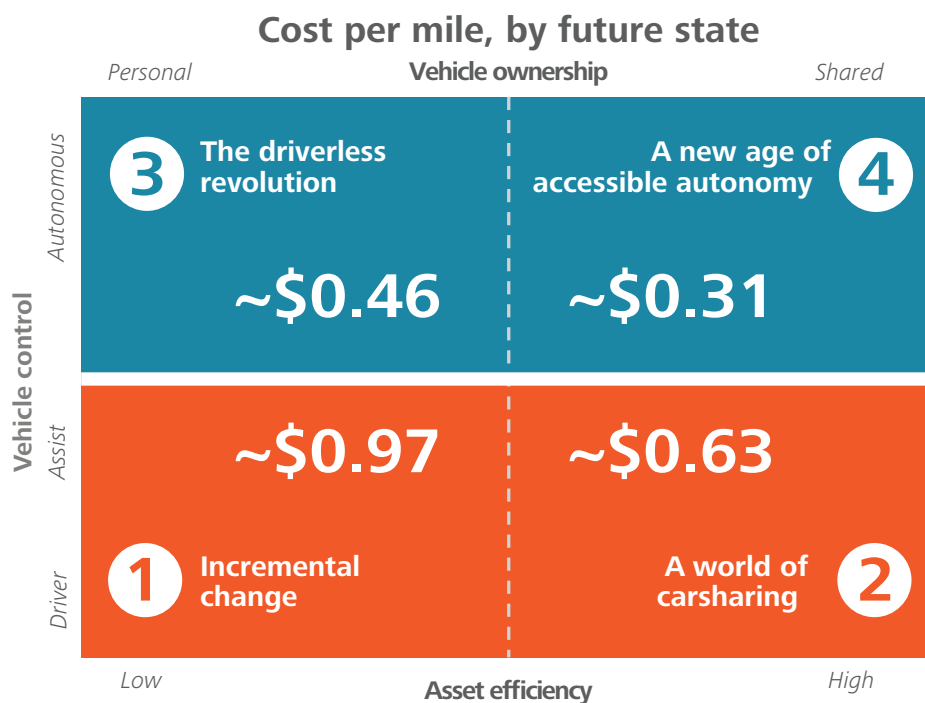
Cost per mile, by future state

Personal

Vehicle ownership

Shared

Vehicle control

Autonomous

Assist

Driver

3 The driverless revolution

~\$0.46

A new age of accessible autonomy 4

~\$0.31

~\$0.97

~\$0.63

1 Incremental change

A world of carsharing 2

Low

Asset efficiency

High